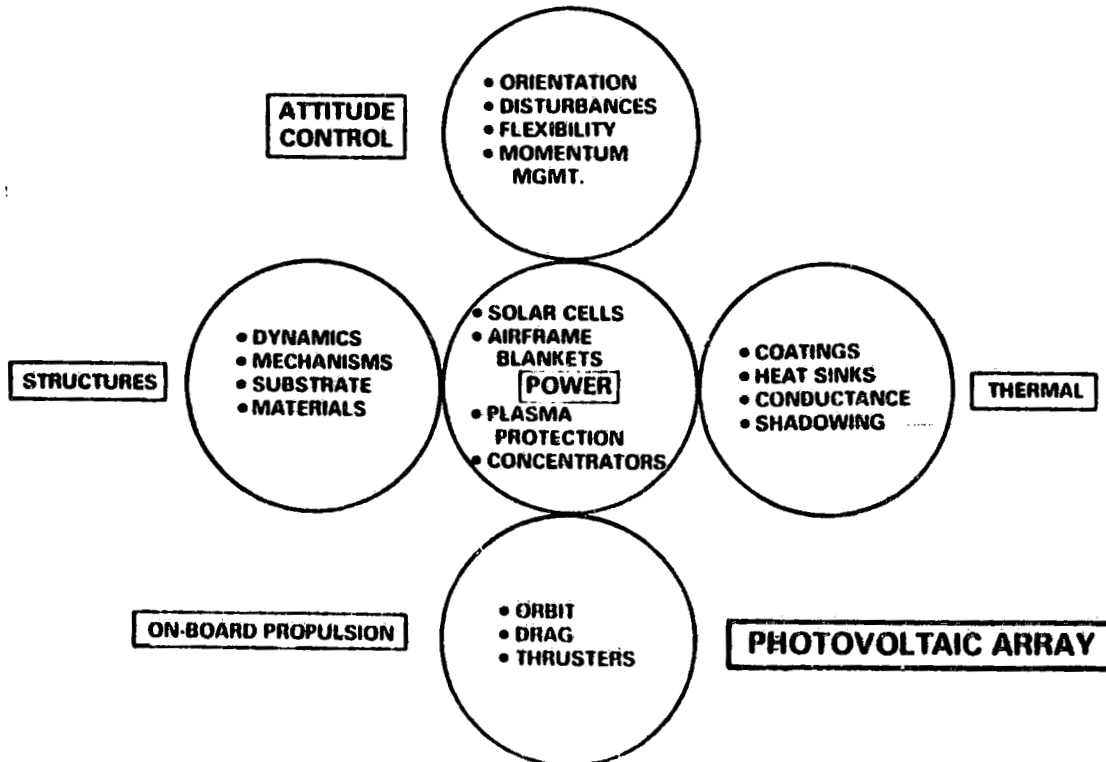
ATTITUDE CONTROL

• ORIENTATION
• DISTURBANCES
• FLEXIBILITY
• MOMENTUM MGMT.

STRUCTURES

• DYNAMICS
• MECHANISMS
• SUBSTRATE
• MATERIALS

• SOLAR CELLS
• AIRFRAME BLANKETS
POWER
• PLASMA PROTECTION
• CONCENTRATORS

• COATINGS
• HEAT SINKS
• CONDUCTANCE
• SHADOWING

THERMAL

ON-BOARD PROPULSION

• ORBIT
• DRAG
• THRUSTERS

PHOTOVOLTAIC ARRAY